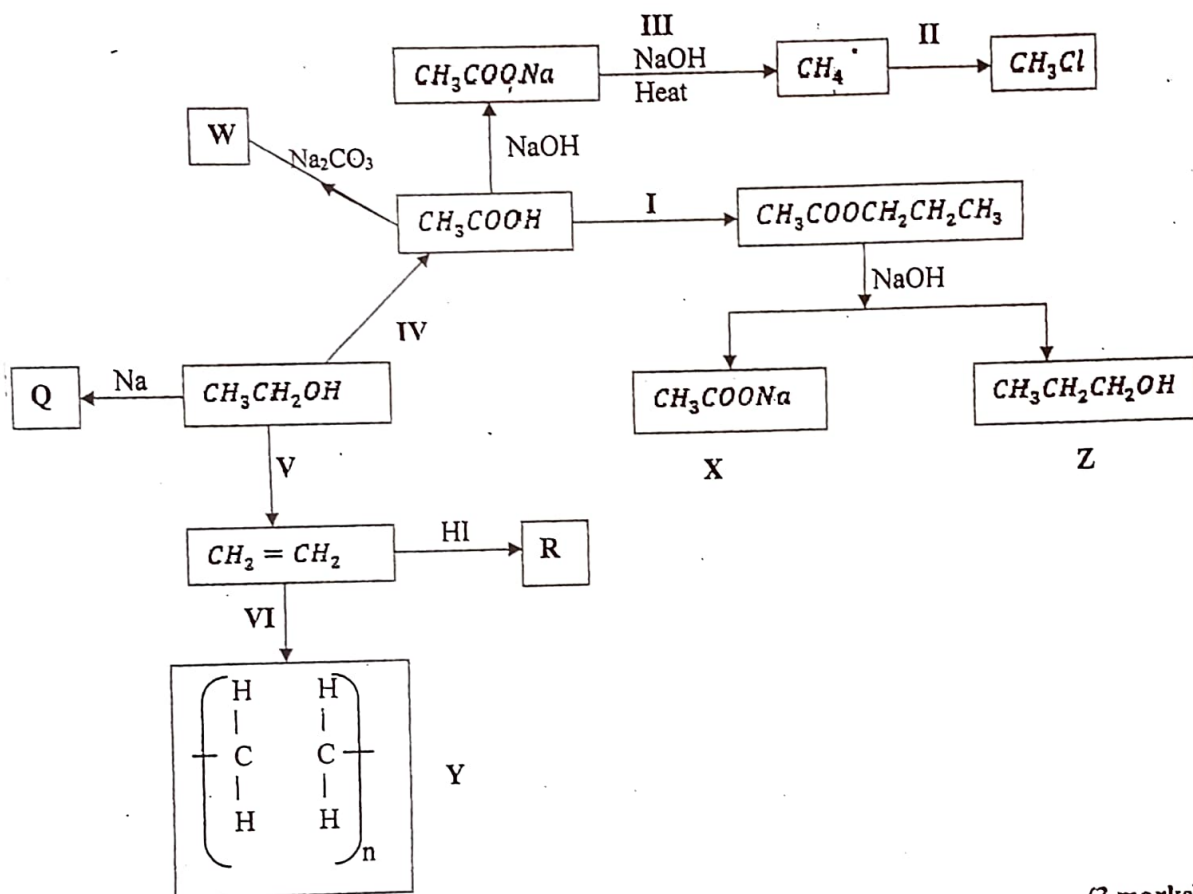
III
NaOH
Heat

$CH_3COONa$

$CH_4$

II

$CH_3Cl$

W

$Na_2CO_3$

NaOH

$CH_3COOH$

I

$CH_3COOCH_2CH_2CH_3$

NaOH

IV

Q

Na

$CH_3CH_2OH$

$CH_3COONa$

$CH_3CH_2CH_2OH$

X

Z

V

$CH_2 = CH_2$

HI

R

VI

H H
| |
C C
| |
H H
n

Y

(3 marks